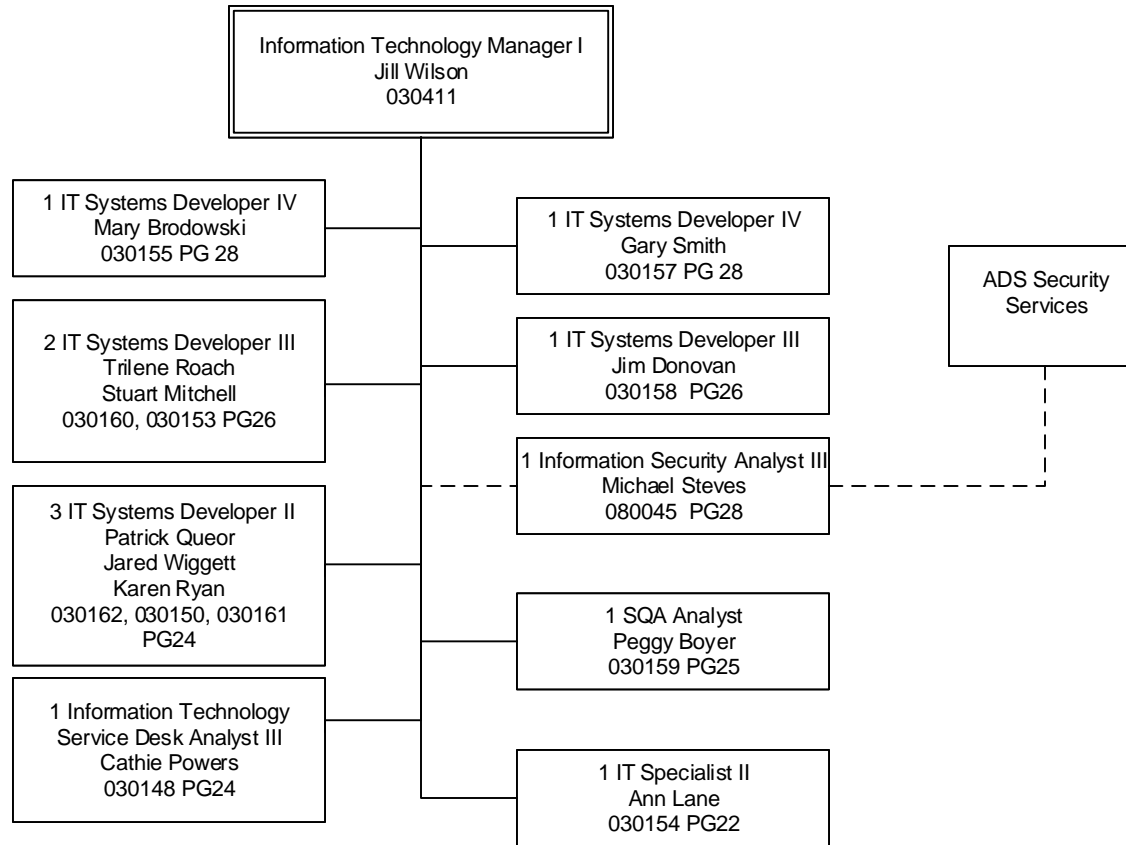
Information Technology Manager I
Jill Wilson
030411

1 IT Systems Developer IV
Mary Brodowski
030155 PG 28

2 IT Systems Developer III
Trilene Roach
Stuart Mitchell
030160, 030153 PG26

3 IT Systems Developer II
Patrick Queor
Jared Wiggett
Karen Ryan
030162, 030150, 030161
PG24

1 Information Technology
Service Desk Analyst III
Cathie Powers
030148 PG24

1 IT Systems Developer IV
Gary Smith
030157 PG 28

1 IT Systems Developer III
Jim Donovan
030158 PG26

1 Information Security Analyst III
Michael Steves
080045 PG28

1 SQA Analyst
Peggy Boyer
030159 PG25

1 IT Specialist II
Ann Lane
030154 PG22

ADS Security
Services